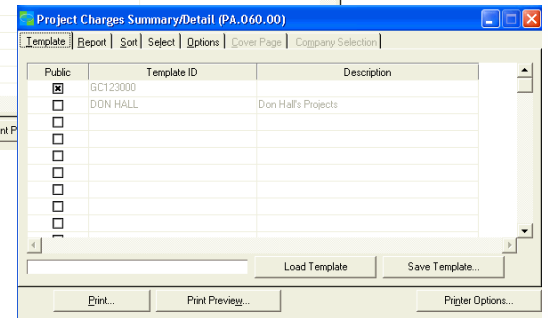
Project Charges Summary/Detail (PA.060.00)

Template | Report | Sort | Select | Options | Cover Page | Company Selection

| Public | Template ID | Description |
|---|---|---|
| ☒ | GC123000 | |
| ☐ | DON HALL | Don Hall's Projects |
| ☐ | | |
| ☐ | | |
| ☐ | | |
| ☐ | | |
| ☐ | | |
| ☐ | | |
| ☐ | | |

Load Template | Save Template...

Print... | Print Preview... | Printer Options...

nt P